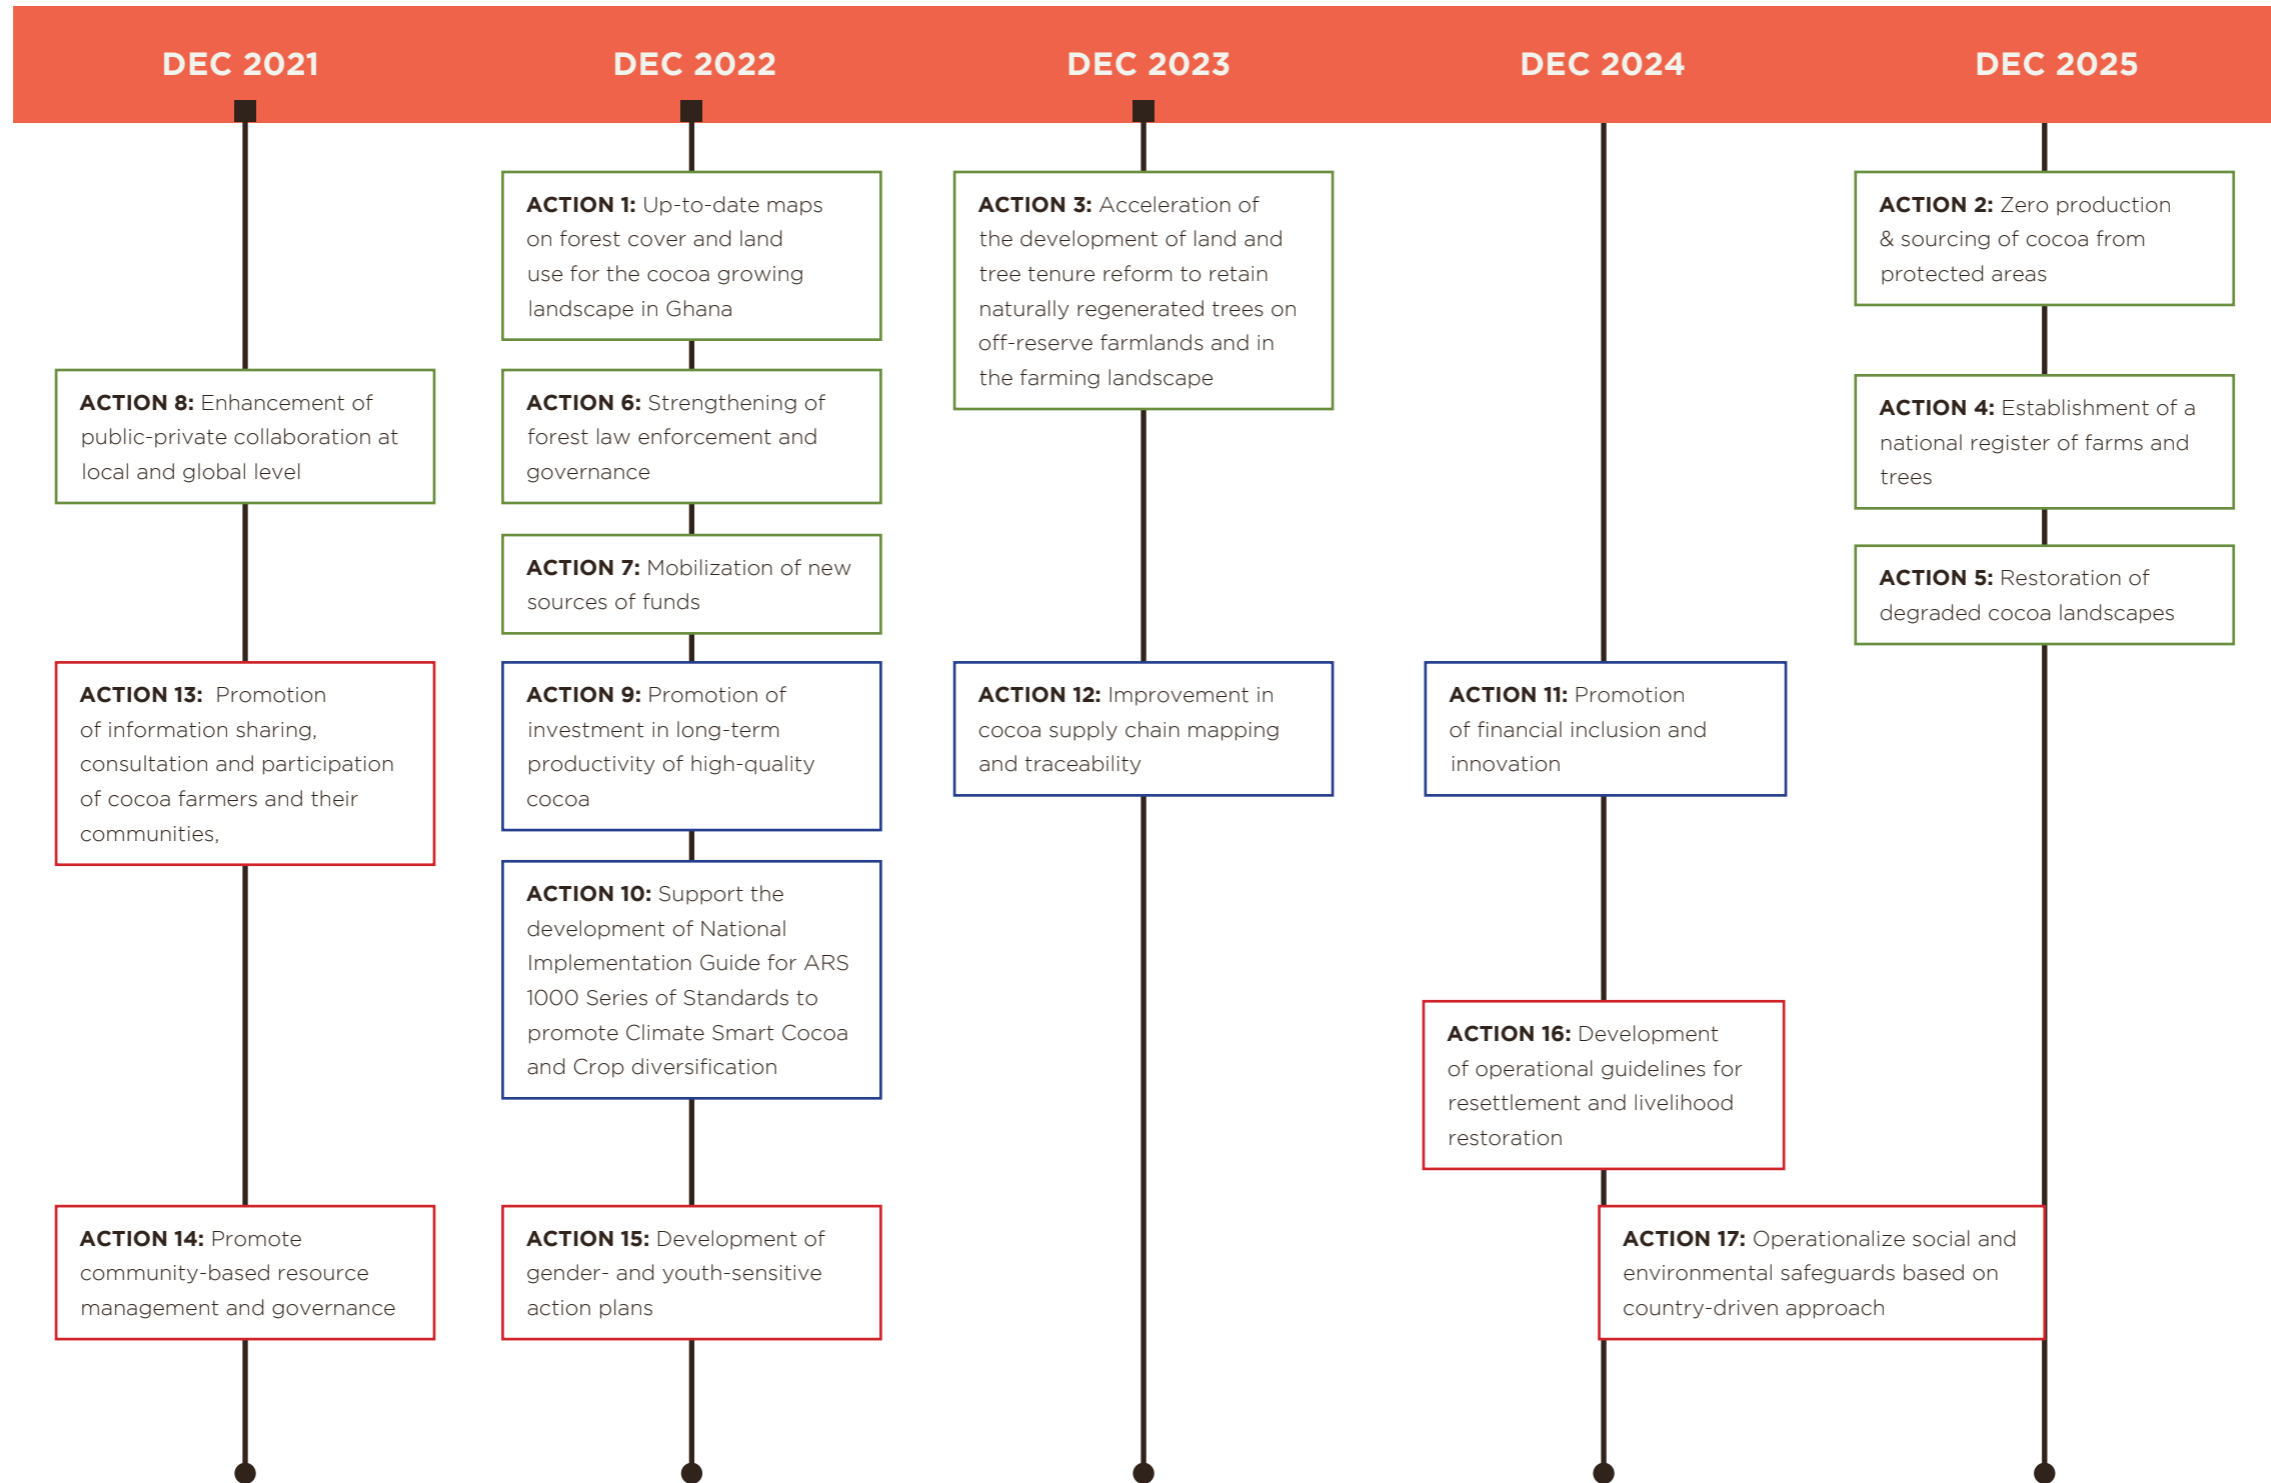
DEC 2021

DEC 2022

DEC 2023

DEC 2024

DEC 2025

**ACTION 8:** Enhancement of public-private collaboration at local and global level

**ACTION 13:** Promotion of information sharing, consultation and participation of cocoa farmers and their communities,

**ACTION 14:** Promote community-based resource management and governance

**ACTION 1:** Up-to-date maps on forest cover and land use for the cocoa growing landscape in Ghana

**ACTION 6:** Strengthening of forest law enforcement and governance

**ACTION 7:** Mobilization of new sources of funds

**ACTION 9:** Promotion of investment in long-term productivity of high-quality cocoa

**ACTION 10:** Support the development of National Implementation Guide for ARS 1000 Series of Standards to promote Climate Smart Cocoa and Crop diversification

**ACTION 15:** Development of gender- and youth-sensitive action plans

**ACTION 3:** Acceleration of the development of land and tree tenure reform to retain naturally regenerated trees on off-reserve farmlands and in the farming landscape

**ACTION 12:** Improvement in cocoa supply chain mapping and traceability

**ACTION 11:** Promotion of financial inclusion and innovation

**ACTION 16:** Development of operational guidelines for resettlement and livelihood restoration

**ACTION 17:** Operationalize social and environmental safeguards based on country-driven approach

**ACTION 2:** Zero production & sourcing of cocoa from protected areas

**ACTION 4:** Establishment of a national register of farms and trees

**ACTION 5:** Restoration of degraded cocoa landscapes